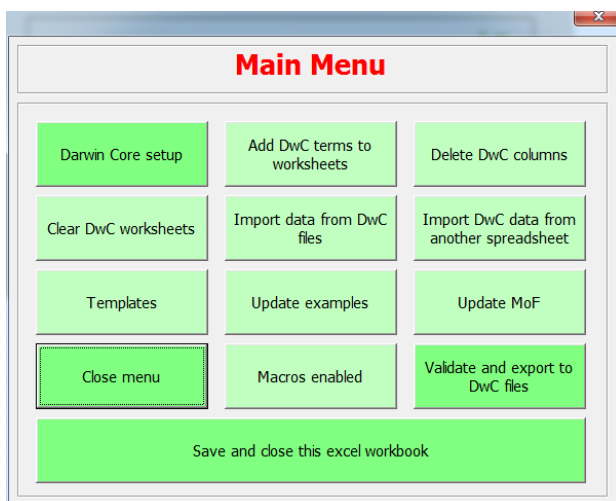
Main Menu

Darwin Core setup

Add DwC terms to worksheets

Delete DwC columns

Clear DwC worksheets

Import data from DwC files

Import DwC data from another spreadsheet

Templates

Update examples

Update MoF

Close menu

Macros enabled

Validate and export to DwC files

Save and close this excel workbook